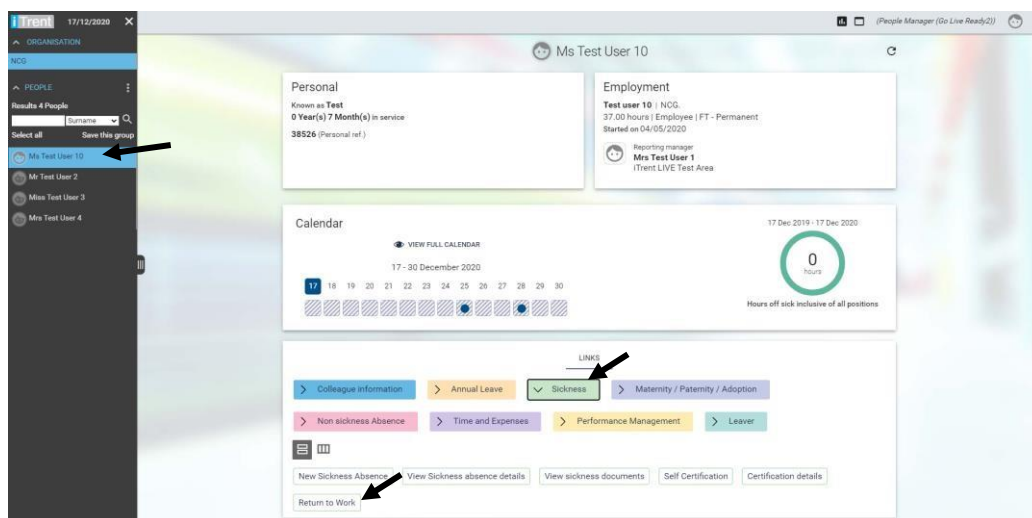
iTrent 17/12/2020 ✕

(People Manager (Go Live Ready2))

ORGANISATION

NCG

PEOPLE

Results 4 People

Surname

Select all Save this group

Ms Test User 10

Mr Test User 2

Miss Test User 3

Mrs Test User 4

Ms Test User 10

Personal

Known as Test

0 Year(s) 7 Month(s) in service

38526 (Personal ref.)

Employment

Test user 10 | NCG.

37.00 hours | Employee | FT - Permanent

Started on 04/05/2020

Reporting manager

Mrs Test User 1

iTrent LIVE Test Area

Calendar

VIEW FULL CALENDAR

17 - 30 December 2020

17 18 19 20 21 22 23 24 25 26 27 28 29 30

17 Dec 2019 - 17 Dec 2020

0

hours

Hours off sick inclusive of all positions

LINKS

Colleague information

Annual Leave

Sickness

Maternity / Paternity / Adoption

Non sickness Absence

Time and Expenses

Performance Management

Leaver

New Sickness Absence

View Sickness absence details

View sickness documents

Self Certification

Certification details

Return to Work